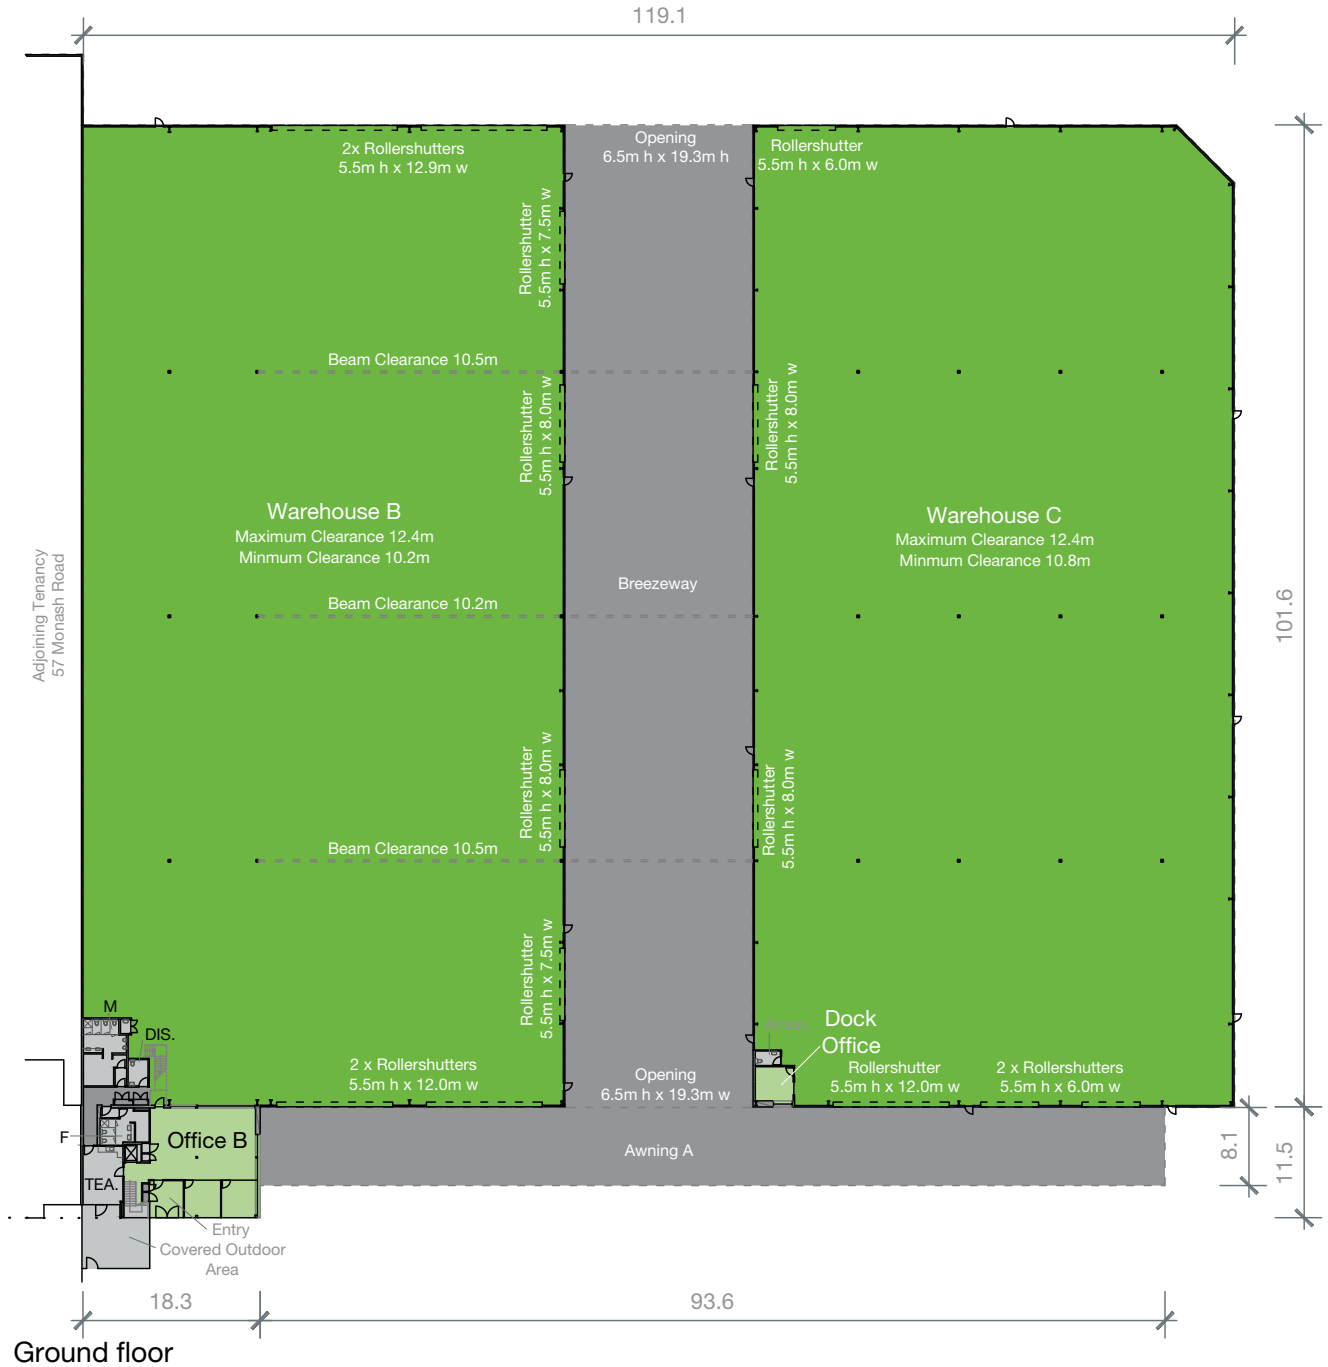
119.1

2x Rollershutters
5.5m h x 12.9m w

Opening
6.5m h x 19.3m h

Rollershutter
5.5m h x 6.0m w

Rollershutter
5.5m h x 7.5m w

Beam Clearance 10.5m

Rollershutter
5.5m h x 8.0m w

Rollershutter
5.5m h x 8.0m w

Warehouse B
Maximum Clearance 12.4m
Minmum Clearance 10.2m

Warehouse C
Maximum Clearance 12.4m
Minmum Clearance 10.8m

Breezeway

Beam Clearance 10.2m

Adjoining Tenancy
57 Monash Road

101.6

Rollershutter
5.5m h x 8.0m w

Rollershutter
5.5m h x 8.0m w

Beam Clearance 10.5m

Rollershutter
5.5m h x 7.5m w

M

DIS.

Dock
Office

2 x Rollershutters
5.5m h x 12.0m w

Opening
6.5m h x 19.3m w

Rollershutter
5.5m h x 12.0m w

2 x Rollershutters
5.5m h x 6.0m w

F

Office B

Awning A

8.1

11.5

TEA.

Entry

Covered Outdoor
Area

18.3

93.6

Ground floor